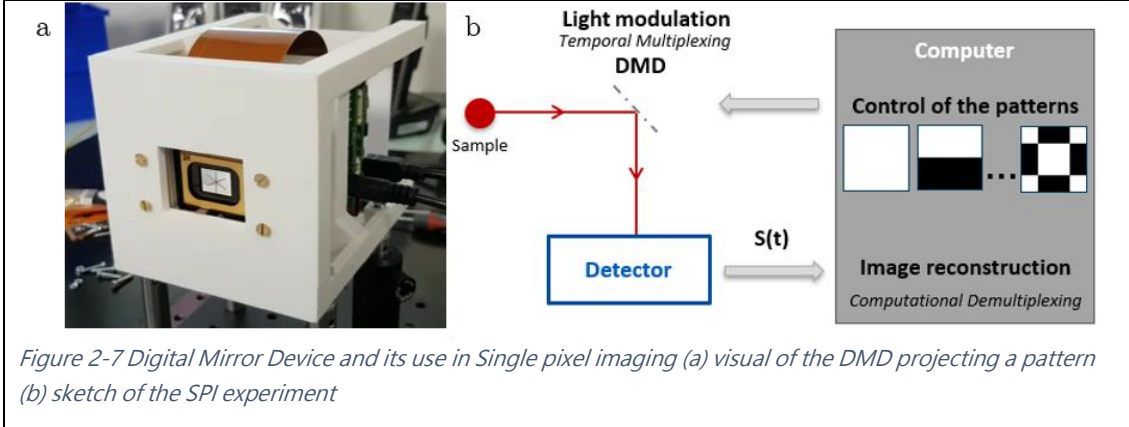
a

b

Light modulation
*Temporal Multiplexing*
DMD

Sample

Computer

Control of the patterns

...

S(t)

Detector

Image reconstruction
*Computational Demultiplexing*

*Figure 2-7 Digital Mirror Device and its use in Single pixel imaging (a) visual of the DMD projecting a pattern (b) sketch of the SPI experiment*